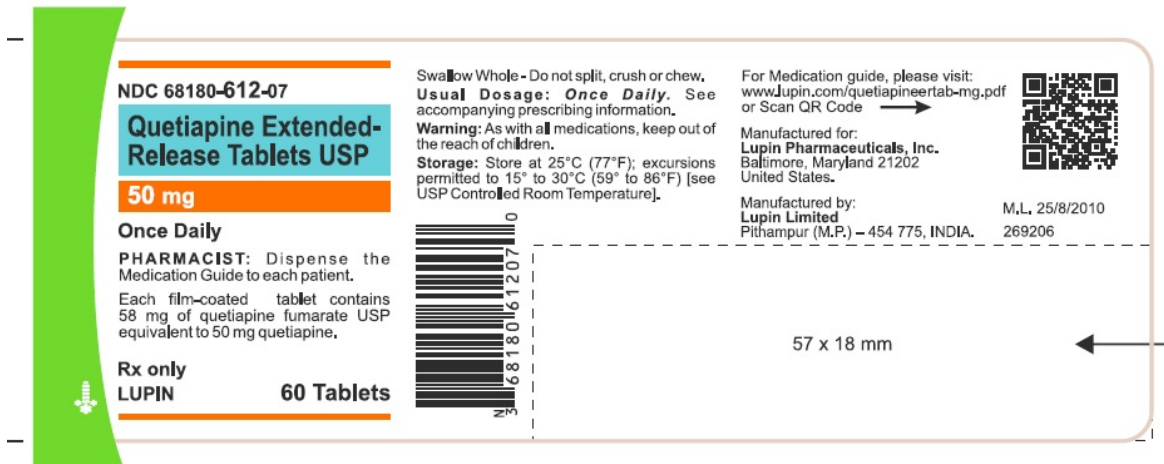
NDC 68180-612-07

Quetiapine Extended-Release Tablets USP

50 mg

Once Daily

PHARMACIST: Dispense the Medication Guide to each patient.

Each film-coated tablet contains 58 mg of quetiapine fumarate USP equivalent to 50 mg quetiapine.

Rx only

LUPIN

60 Tablets

Swallow Whole - Do not split, crush or chew.

Usual Dosage: Once Daily. See accompanying prescribing information.

Warning: As with all medications, keep out of the reach of children.

Storage: Store at 25°C (77°F); excursions permitted to 15° to 30°C (59° to 86°F) [see USP Controlled Room Temperature].

N 3 68180 61207 0

For Medication guide, please visit: www.lupin.com/quetiapineertab-mg.pdf or Scan QR Code

Manufactured for:
Lupin Pharmaceuticals, Inc.
Baltimore, Maryland 21202
United States.

Manufactured by:
Lupin Limited
Pithampur (M.P.) – 454 775, INDIA.

M.L. 25/8/2010
269206

57 x 18 mm